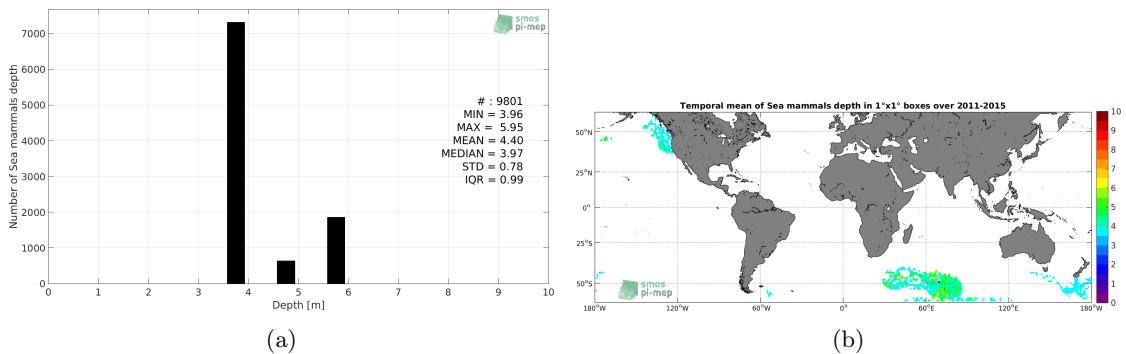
smos pi-mep

Number of Sea mammals depth

7000
6000
5000
4000
3000
2000
1000
0

0 1 2 3 4 5 6 7 8 9 10

Depth [m]

# : 9801
MIN = 3.96
MAX = 5.95
MEAN = 4.40
MEDIAN = 3.97
STD = 0.78
IQR = 0.99

(a)

Temporal mean of Sea mammals depth in 1°x1° boxes over 2011-2015

50°N
25°N
0°
25°S
50°S

180°W 120°W 60°W 0° 60°E 120°E 180°W

10
9
8
7
6
5
4
3
2
1
0

smos pi-mep

(b)